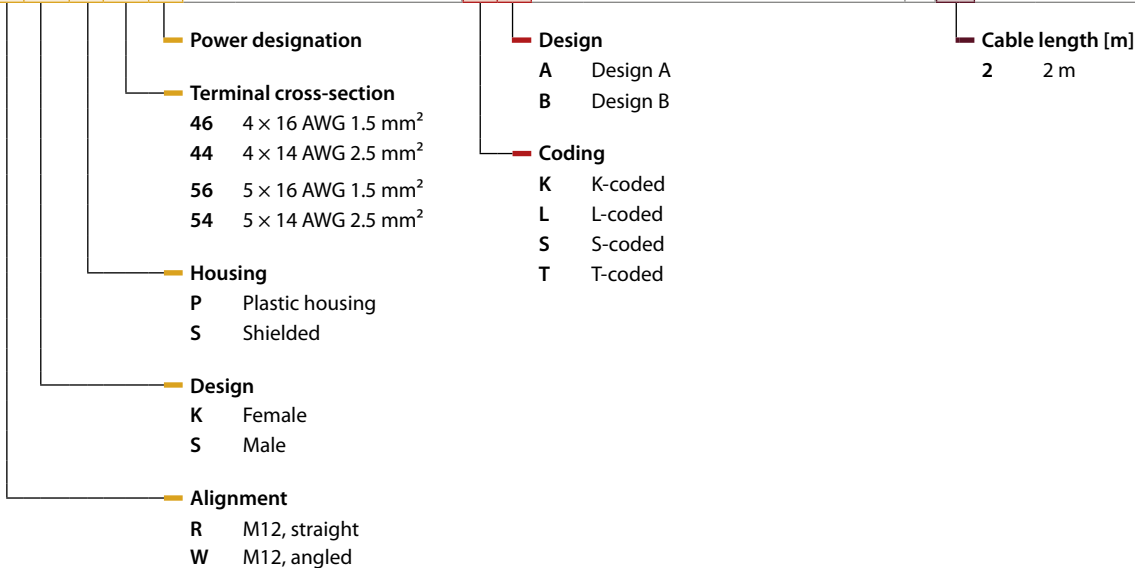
Power designation

Terminal cross-section
46 4 × 16 AWG 1.5 mm²
44 4 × 14 AWG 2.5 mm²
56 5 × 16 AWG 1.5 mm²
54 5 × 14 AWG 2.5 mm²

Housing
P Plastic housing
S Shielded

Design
K Female
S Male

Alignment
R M12, straight
W M12, angled

Design
A Design A
B Design B

Coding
K K-coded
L L-coded
S S-coded
T T-coded

Cable length [m]
2 2 m